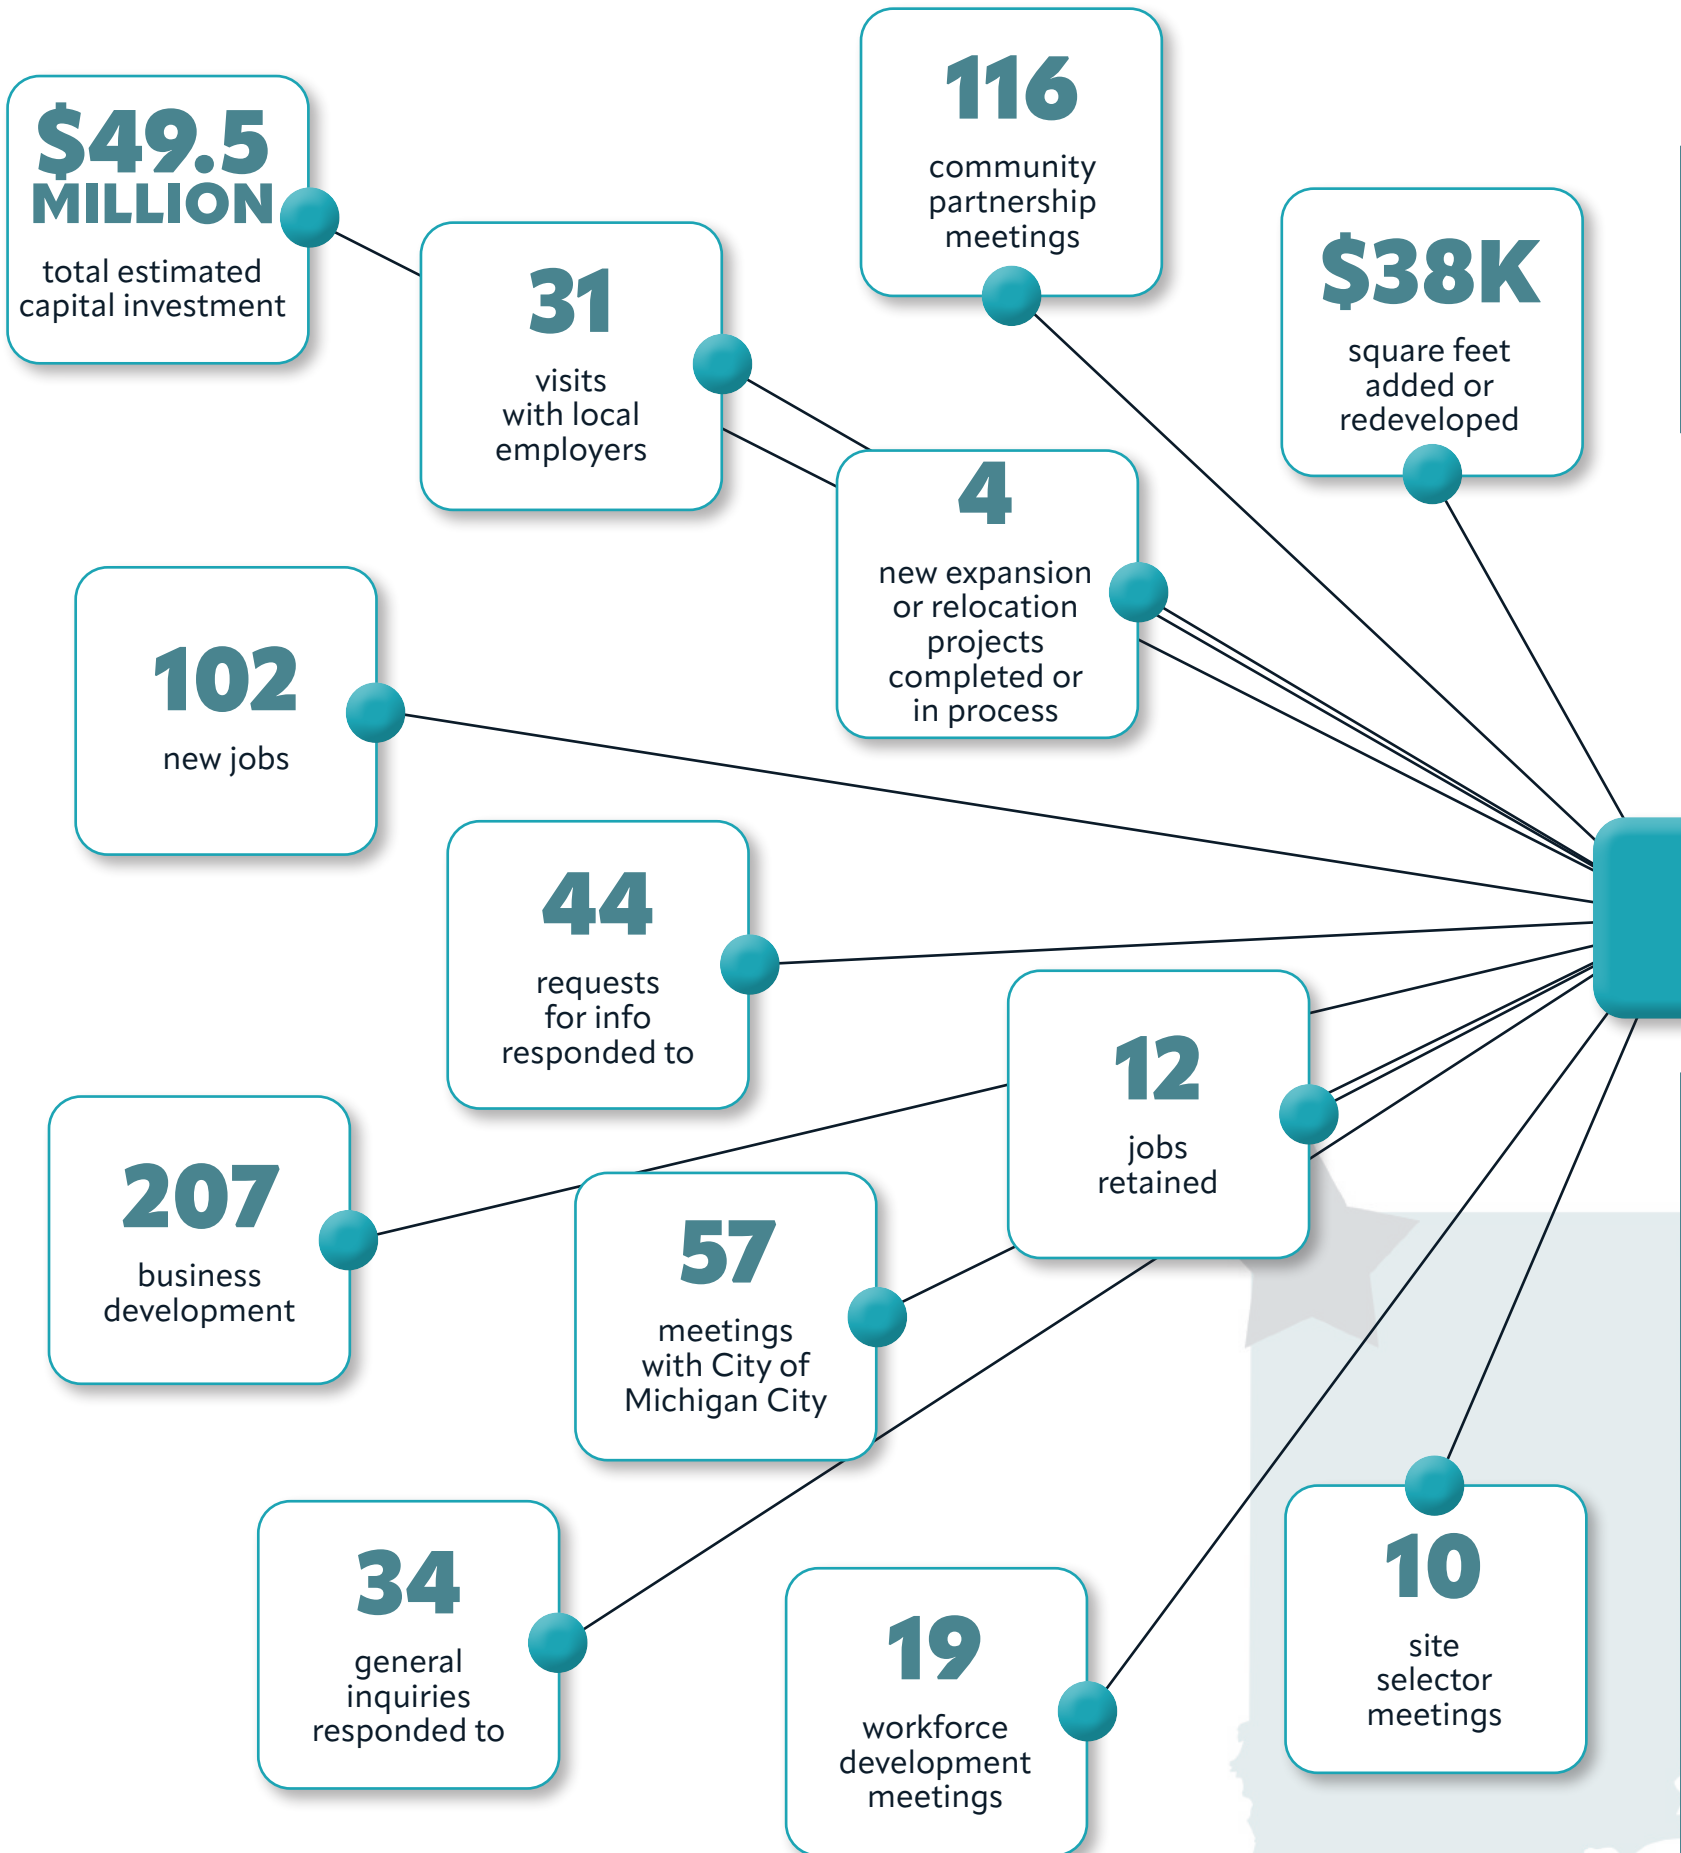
$49.5 MILLION
total estimated capital investment

31
visits with local employers

116
community partnership meetings

$38K
square feet added or redeveloped

4
new expansion or relocation projects completed or in process

102
new jobs

44
requests for info responded to

12
jobs retained

207
business development

57
meetings with City of Michigan City

34
general inquiries responded to

19
workforce development meetings

10
site selector meetings